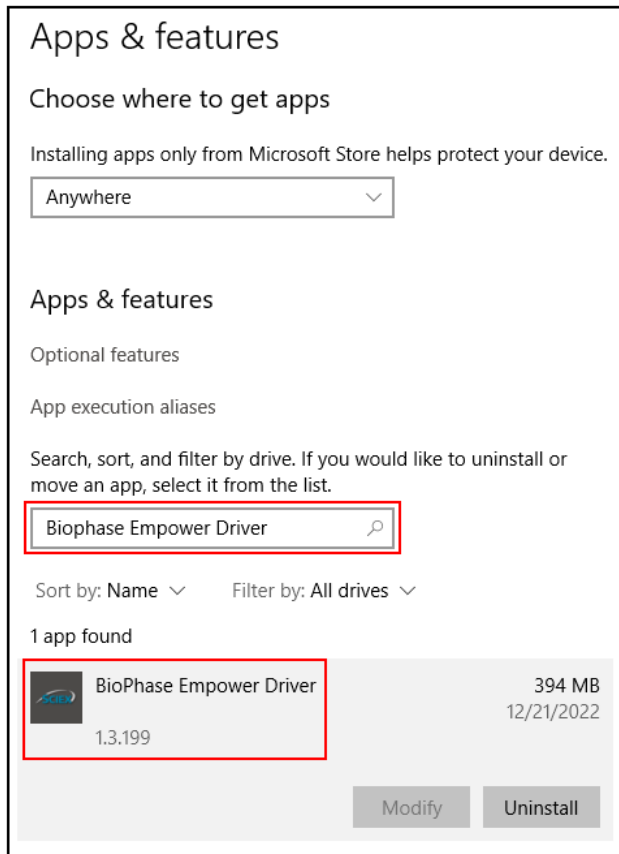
Apps & features

Choose where to get apps

Installing apps only from Microsoft Store helps protect your device.

Anywhere

Apps & features

Optional features

App execution aliases

Search, sort, and filter by drive. If you would like to uninstall or move an app, select it from the list.

Biophase Empower Driver

Sort by: Name   Filter by: All drives

1 app found

SCIEX

BioPhase Empower Driver
1.3.199

394 MB
12/21/2022

Modify   Uninstall